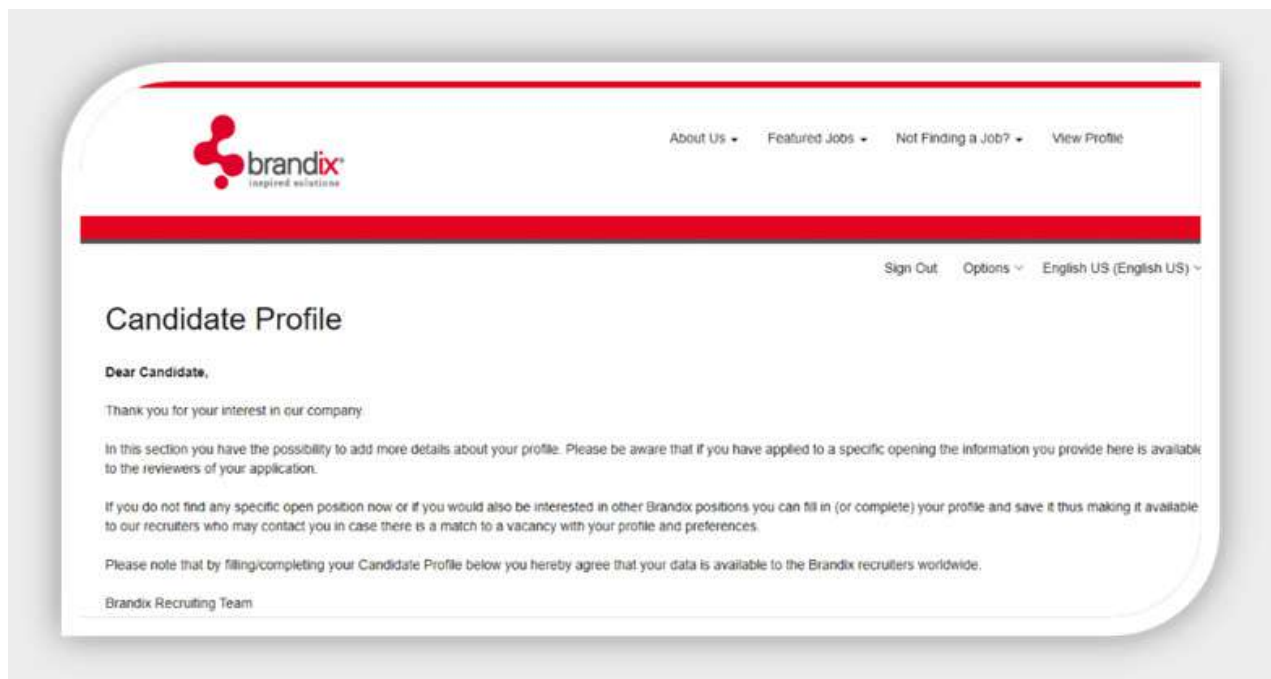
brandix
inspired solutions

About Us ▾ Featured Jobs ▾ Not Finding a Job? ▾ View Profile

Sign Out Options ⌄ English US (English US) ⌄

Candidate Profile

Dear Candidate,

Thank you for your interest in our company.

In this section you have the possibility to add more details about your profile. Please be aware that if you have applied to a specific opening the information you provide here is available to the reviewers of your application.

If you do not find any specific open position now or if you would also be interested in other Brandix positions you can fill in (or complete) your profile and save it thus making it available to our recruiters who may contact you in case there is a match to a vacancy with your profile and preferences.

Please note that by filling/completing your Candidate Profile below you hereby agree that your data is available to the Brandix recruiters worldwide.

Brandix Recruiting Team